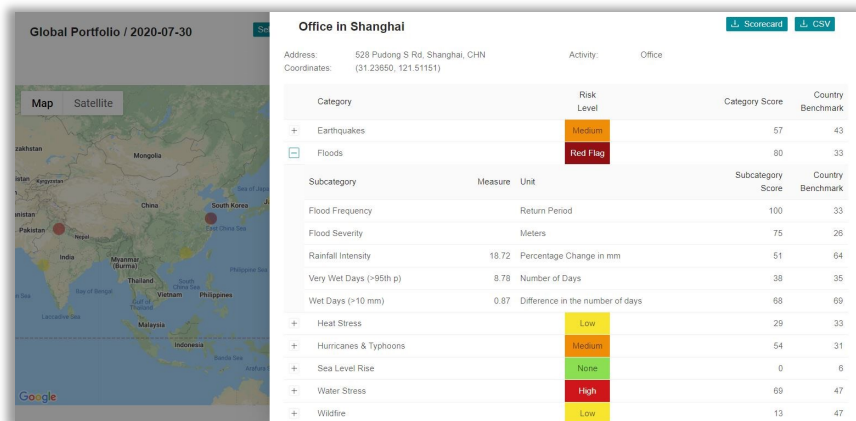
Global Portfolio / 2020-07-30

Se

Map Satellite

zakhstan
Mongolia
Kyrgyzstan
China
South Korea
Sea of Japa
nistan
Pakistan
Nepal
East China Sea
India
Myanmar (Burma)
Thailand
South China Sea
Philippine Sea
Bay of Bengal
Gulf of Thailand
Vietnam
Philippines
n Sea
Laccadive Sea
Malaysia
Indonesia
Banda Sea
Google

Office in Shanghai

Scorecard CSV

Address: 528 Pudong S Rd, Shanghai, CHN
Coordinates: (31.23650, 121.51151)
Activity: Office

| | Category | Risk Level | Category Score | Country Benchmark |
|---|---|---|---|---|
| + | Earthquakes | Medium | 57 | 43 |
| − | Floods | Red Flag | 80 | 33 |

| Subcategory | Measure | Unit | Subcategory Score | Country Benchmark |
|---|---|---|---|---|
| Flood Frequency | | Return Period | 100 | 33 |
| Flood Severity | | Meters | 75 | 26 |
| Rainfall Intensity | 18.72 | Percentage Change in mm | 51 | 64 |
| Very Wet Days (>95th p) | 8.78 | Number of Days | 38 | 35 |
| Wet Days (>10 mm) | 0.87 | Difference in the number of days | 68 | 69 |

| | Category | Risk Level | Category Score | Country Benchmark |
|---|---|---|---|---|
| + | Heat Stress | Low | 29 | 33 |
| + | Hurricanes & Typhoons | Medium | 54 | 31 |
| + | Sea Level Rise | None | 0 | 6 |
| + | Water Stress | High | 69 | 47 |
| + | Wildfire | Low | 13 | 47 |